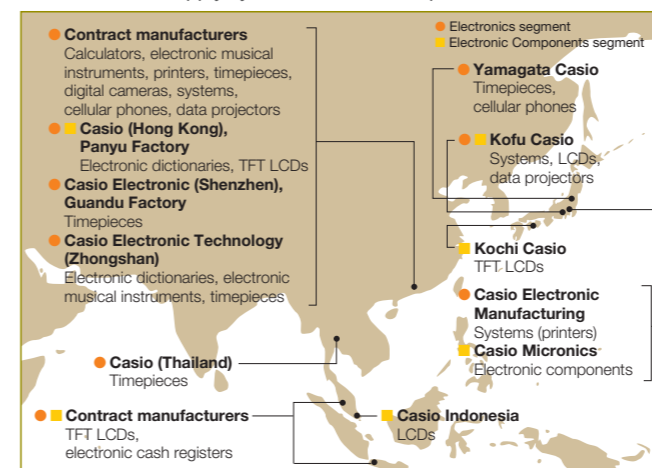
Electronics segment
Electronic Components segment

Contract manufacturers
Calculators, electronic musical instruments, printers, timepieces, digital cameras, systems, cellular phones, data projectors

Casio (Hong Kong), Panyu Factory
Electronic dictionaries, TFT LCDs

Casio Electronic (Shenzhen), Guandu Factory
Timepieces

Casio Electronic Technology (Zhongshan)
Electronic dictionaries, electronic musical instruments, timepieces

Yamagata Casio
Timepieces, cellular phones

Kofu Casio
Systems, LCDs, data projectors

Kochi Casio
TFT LCDs

Casio Electronic Manufacturing
Systems (printers)

Casio Micronics
Electronic components

Casio (Thailand)
Timepieces

Contract manufacturers
TFT LCDs, electronic cash registers

Casio Indonesia
LCDs